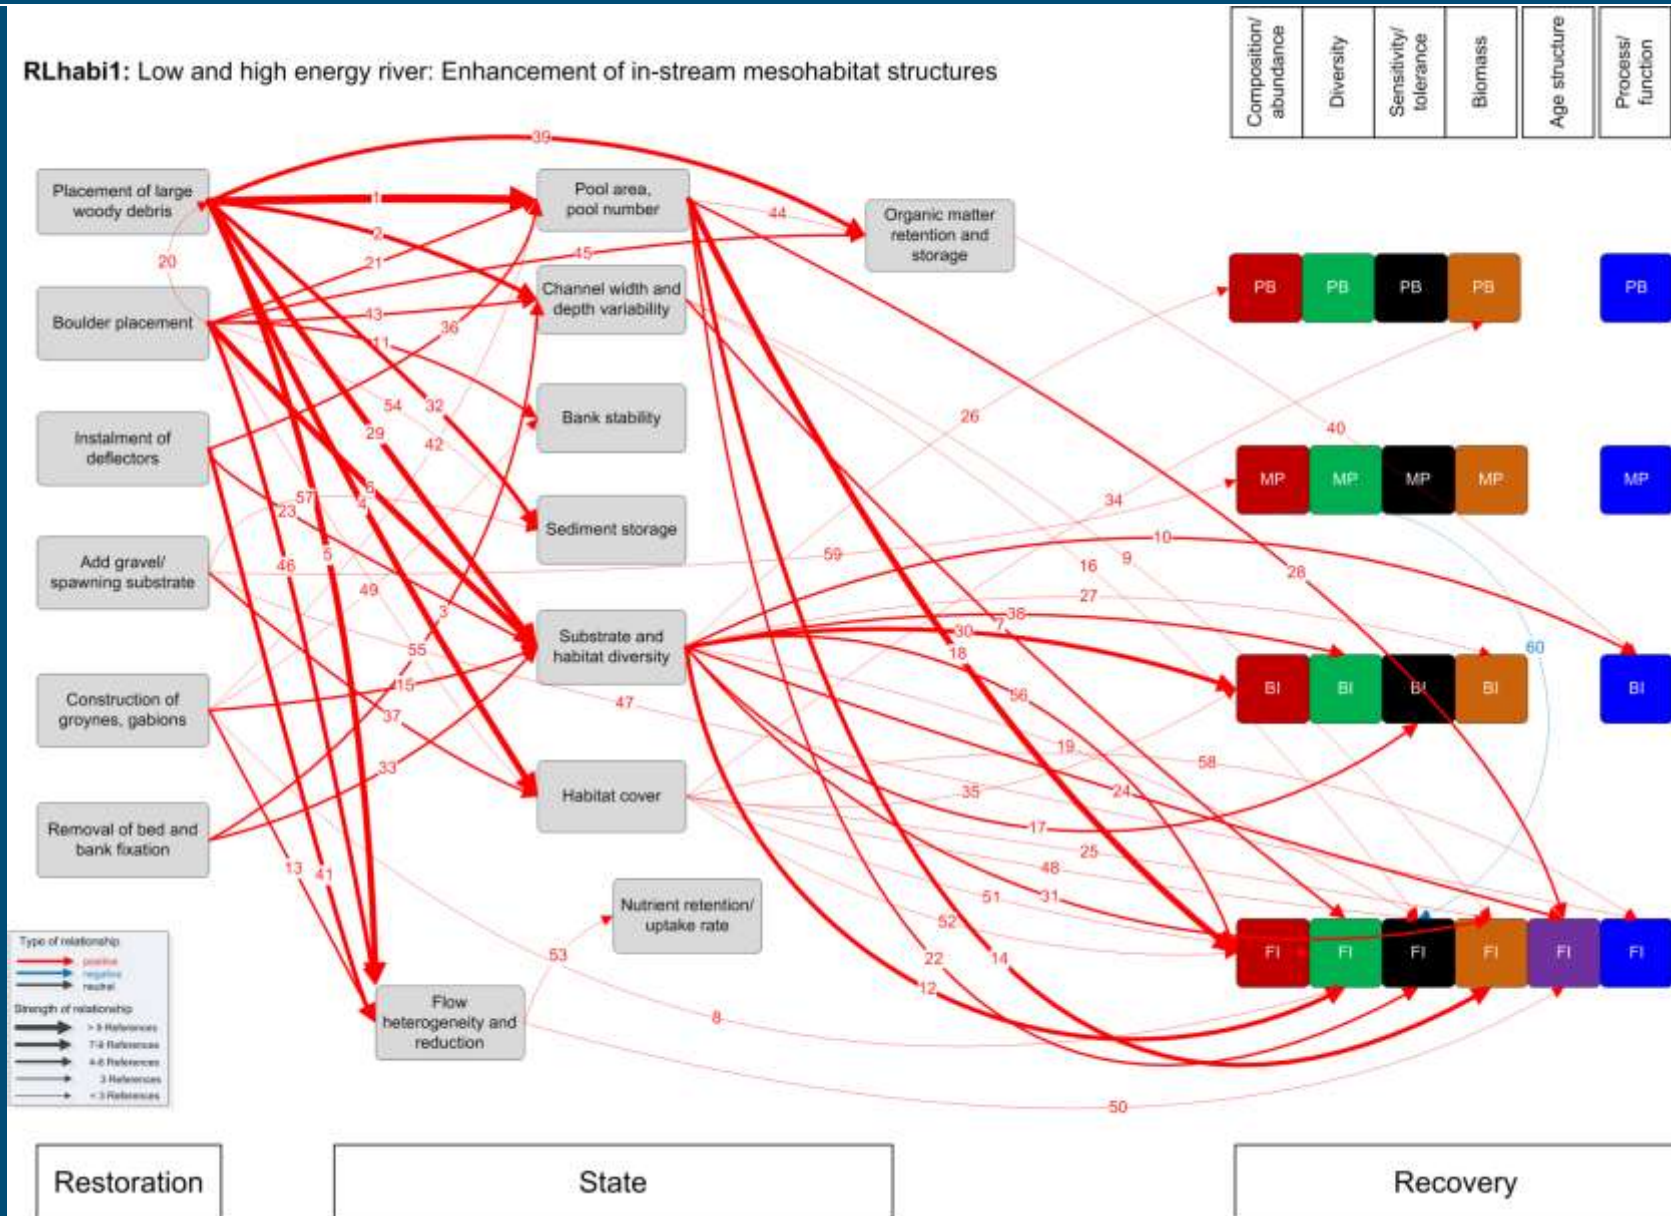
RLhabi1: Low and high energy river: Enhancement of in-stream mesohabitat structures

Composition/ abundance

Diversity

Sensitivity/ tolerance

Biomass

Age structure

Process/ function

Placement of large woody debris

Boulder placement

Instalment of deflectors

Add gravel/ spawning substrate

Construction of groynes, gabions

Removal of bed and bank fixation

Pool area, pool number

Channel width and depth variability

Bank stability

Sediment storage

Substrate and habitat diversity

Habitat cover

Flow heterogeneity and reduction

Nutrient retention/ uptake rate

Organic matter retention and storage

PB PB PB PB PB

MP MP MP MP MP

BI BI BI BI BI

FI FI FI FI FI FI

39 1 44 2 45 20 21 43 36 11 26 54 32 29 42 40 34 57 23 6 4 5 46 59 10 16 9 27 28 49 3 38 7 30 18 60 55 15 56 47 37 19 58 33 35 24 17 25 48 51 31 13 41 52 53 22 14 12 8 50

Type of relationship
positive
negative
neutral
Strength of relationship
> 9 References
7-9 References
4-6 References
3 References
< 3 References

Restoration

State

Recovery